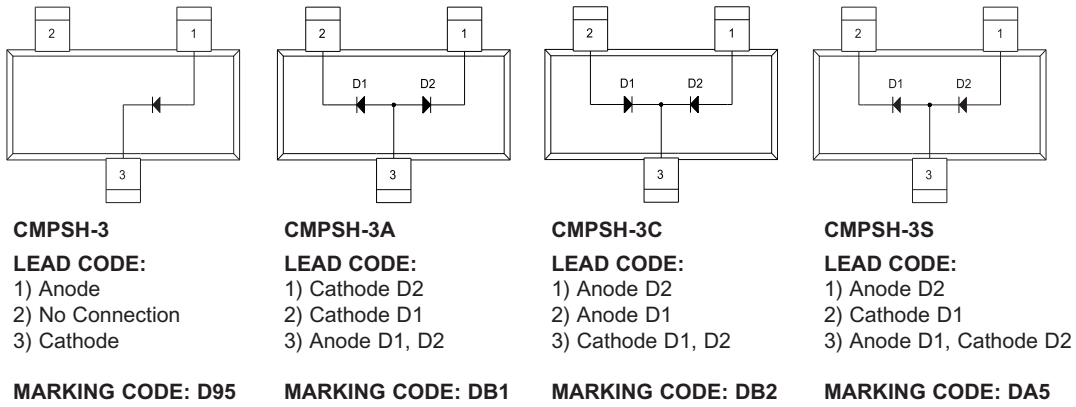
2 1

3

CMPSH-3

LEAD CODE:
1) Anode
2) No Connection
3) Cathode

MARKING CODE: D95

2 1
D1 D2

3

CMPSH-3A

LEAD CODE:
1) Cathode D2
2) Cathode D1
3) Anode D1, D2

MARKING CODE: DB1

2 1
D1 D2

3

CMPSH-3C

LEAD CODE:
1) Anode D2
2) Anode D1
3) Cathode D1, D2

MARKING CODE: DB2

2 1
D1 D2

3

CMPSH-3S

LEAD CODE:
1) Anode D2
2) Cathode D1
3) Anode D1, Cathode D2

MARKING CODE: DA5